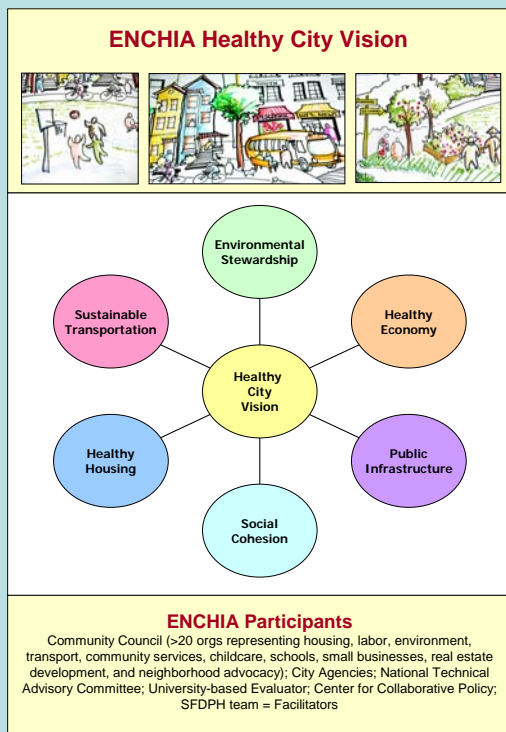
ENCHIA Healthy City Vision

Environmental Stewardship

Sustainable Transportation

Healthy Economy

Healthy City Vision

Healthy Housing

Public Infrastructure

Social Cohesion

ENCHIA Participants

Community Council (>20 orgs representing housing, labor, environment, transport, community services, childcare, schools, small businesses, real estate development, and neighborhood advocacy); City Agencies; National Technical Advisory Committee; University-based Evaluator; Center for Collaborative Policy; SFDPH team = Facilitators